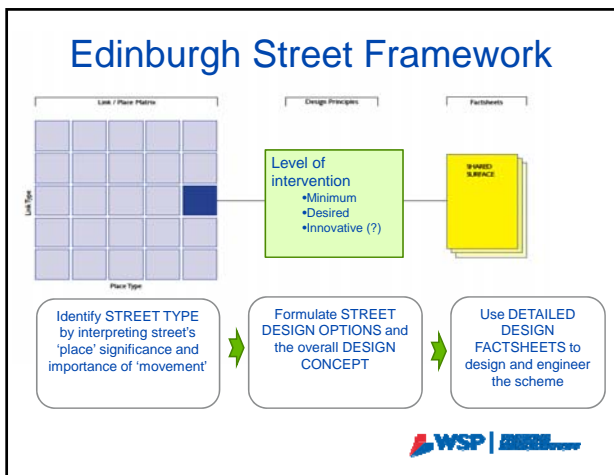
Edinburgh Street Framework

Link / Place Matrix

Link Type

Place Type

Design Principles

Factsheets

Level of intervention
•Minimum
•Desired
•Innovative (?)

SHARED SURFACE

Identify STREET TYPE by interpreting street's 'place' significance and importance of 'movement'

Formulate STREET DESIGN OPTIONS and the overall DESIGN CONCEPT

Use DETAILED DESIGN FACTSHEETS to design and engineer the scheme

WSP | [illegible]